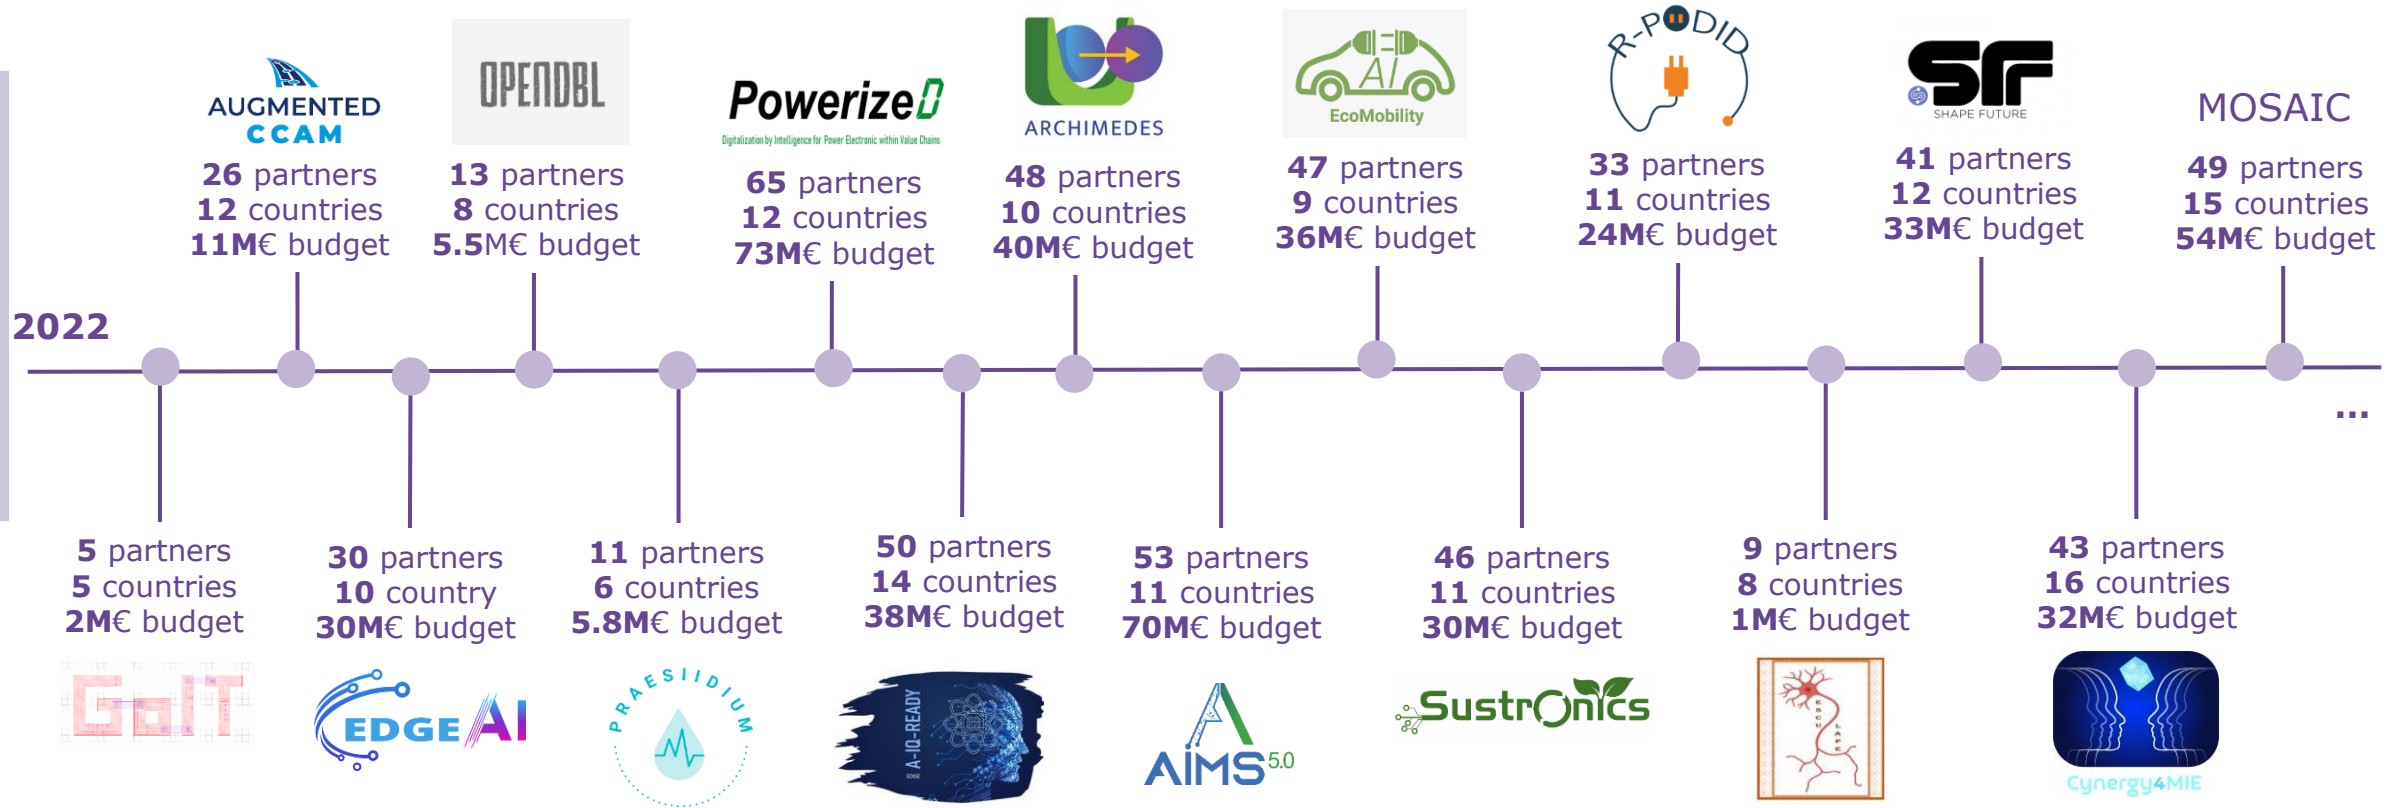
2022

AUGMENTED CCAM
26 partners
12 countries
11M€ budget

OPENDBL
13 partners
8 countries
5.5M€ budget

PowerizeD
Digitalization by Intelligence for Power Electronic within Value Chains
65 partners
12 countries
73M€ budget

ARCHIMEDES
48 partners
10 countries
40M€ budget

AI
EcoMobility
47 partners
9 countries
36M€ budget

R-PODID
33 partners
11 countries
24M€ budget

SF
SHAPE FUTURE
41 partners
12 countries
33M€ budget

MOSAIC
49 partners
15 countries
54M€ budget

...

5 partners
5 countries
2M€ budget
GaIT

30 partners
10 country
30M€ budget
EDGE AI

11 partners
6 countries
5.8M€ budget
PRAESIDIUM

50 partners
14 countries
38M€ budget
A-IQ-READY

53 partners
11 countries
70M€ budget
AIMS 5.0

46 partners
11 countries
30M€ budget
SustrOnics

9 partners
8 countries
1M€ budget
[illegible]

43 partners
16 countries
32M€ budget
Cynergy4MIE